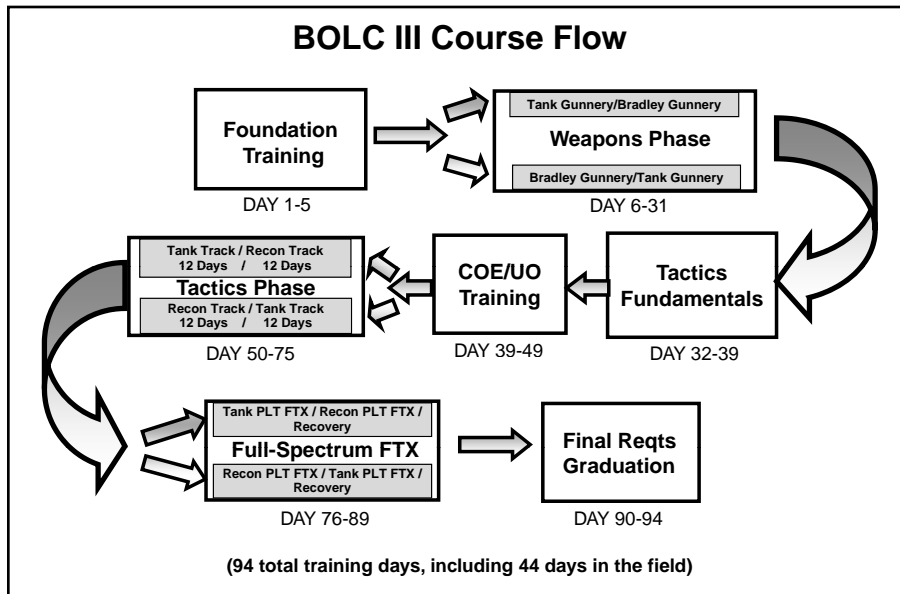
BOLC III Course Flow

Foundation Training

DAY 1-5

Tank Gunnery/Bradley Gunnery

Weapons Phase

Bradley Gunnery/Tank Gunnery

DAY 6-31

Tank Track / Recon Track
12 Days / 12 Days

Tactics Phase

Recon Track / Tank Track
12 Days / 12 Days

DAY 50-75

COE/UO Training

DAY 39-49

Tactics Fundamentals

DAY 32-39

Tank PLT FTX / Recon PLT FTX / Recovery

Full-Spectrum FTX

Recon PLT FTX / Tank PLT FTX / Recovery

DAY 76-89

Final Reqts Graduation

DAY 90-94

(94 total training days, including 44 days in the field)